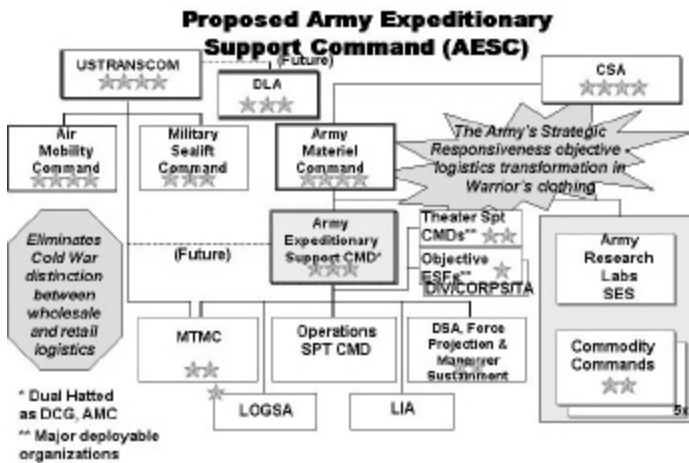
Proposed Army Expeditionary Support Command (AESC)

USTRANSCOM

(Future)

DLA

CSA

Air Mobility Command

Military Sealift Command

Army Materiel Command

The Army's Strategic Responsiveness objective logistics transformation in Warrior's clothing

Eliminates Cold War distinction between wholesale and retail logistics

(Future)

Army Expeditionary Support CMD*

Theater Spt CMDs**

Objective ESFs**

DIV/CORPS/TA

Army Research Labs SES

MTMC

Operations SPT CMD

DSA, Force Projection & Maneuver Sustainment

Commodity Commands

LOGSA

LIA

* Dual Hatted as DCG, AMC

** Major deployable organizations

5x